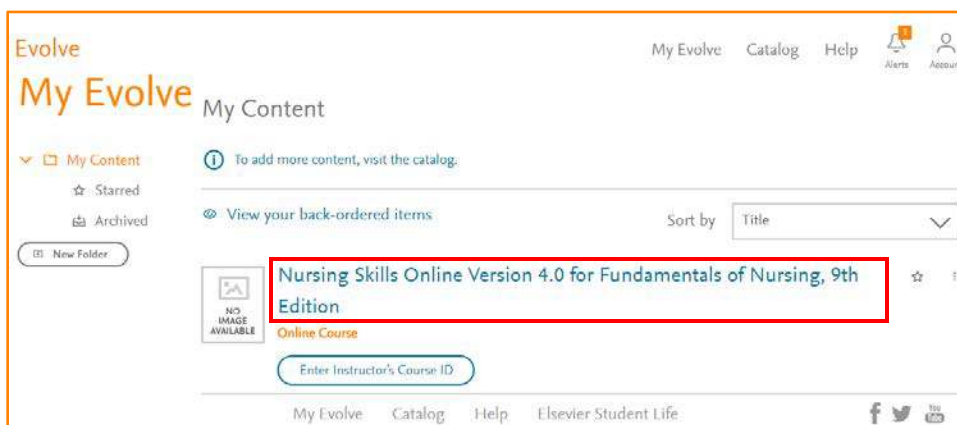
Evolve

My Evolve

My Evolve Catalog Help 1 Alerts Accou

My Content

My Content
Starred
Archived
New Folder

To add more content, visit the catalog.

View your back-ordered items

Sort by Title

Nursing Skills Online Version 4.0 for Fundamentals of Nursing, 9th Edition

NO IMAGE AVAILABLE

Online Course

Enter Instructor's Course ID

My Evolve Catalog Help Elsevier Student Life

You Tube